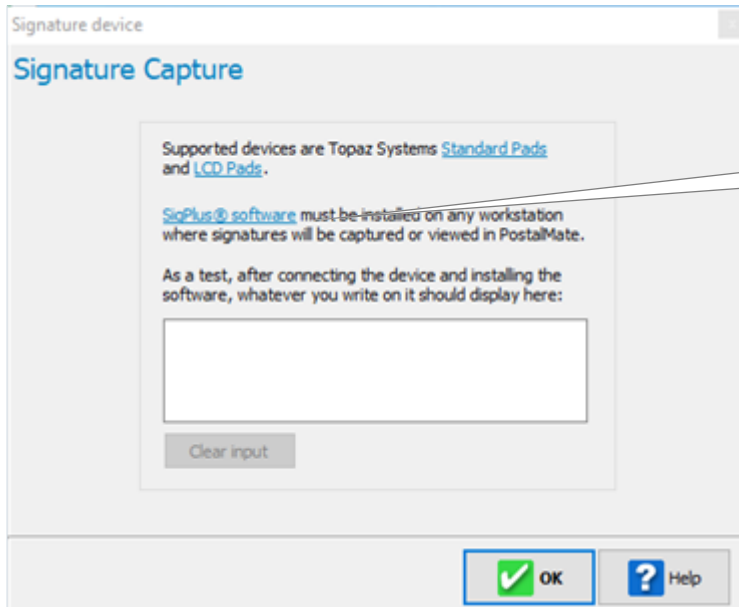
Signature device

Signature Capture

Supported devices are Topaz Systems Standard Pads and LCD Pads.

SigPlus® software must be installed on any workstation where signatures will be captured or viewed in PostalMate.

As a test, after connecting the device and installing the software, whatever you write on it should display here:

Clear input

OK

Help